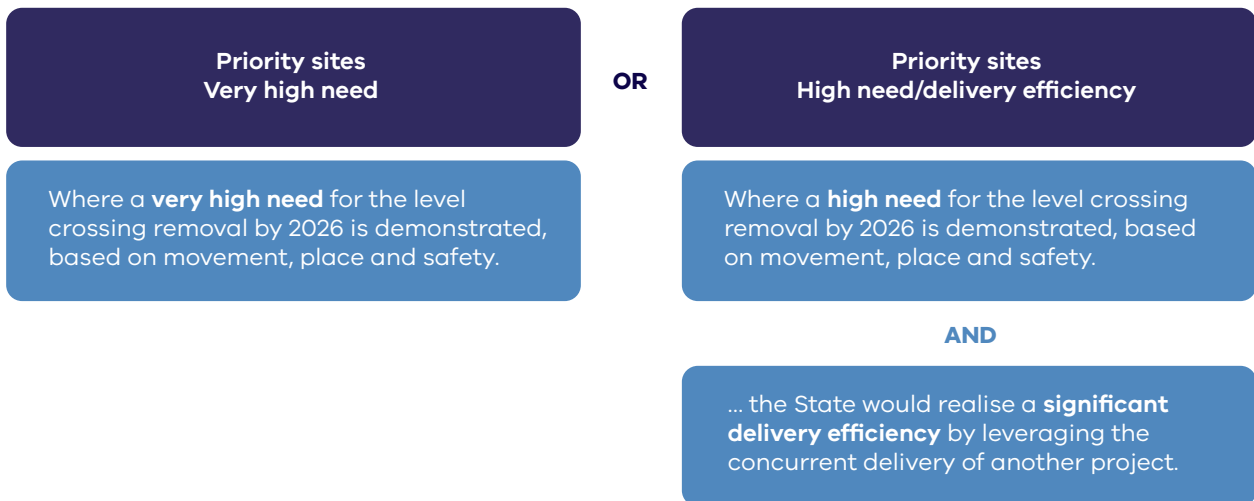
Priority sites
Very high need

OR

Priority sites
High need/delivery efficiency

Where a very high need for the level crossing removal by 2026 is demonstrated, based on movement, place and safety.

Where a high need for the level crossing removal by 2026 is demonstrated, based on movement, place and safety.

AND

... the State would realise a significant delivery efficiency by leveraging the concurrent delivery of another project.